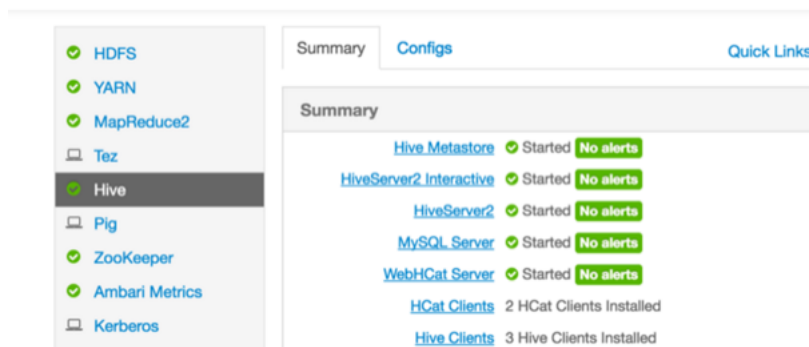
HDFS
YARN
MapReduce2
Tez
Hive
Pig
ZooKeeper
Ambari Metrics
Kerberos

Summary
Configs
Quick Links

Summary

| | |
|---|---|
| Hive Metastore | Started No alerts |
| HiveServer2 Interactive | Started No alerts |
| HiveServer2 | Started No alerts |
| MySQL Server | Started No alerts |
| WebHCat Server | Started No alerts |
| HCat Clients | 2 HCat Clients Installed |
| Hive Clients | 3 Hive Clients Installed |